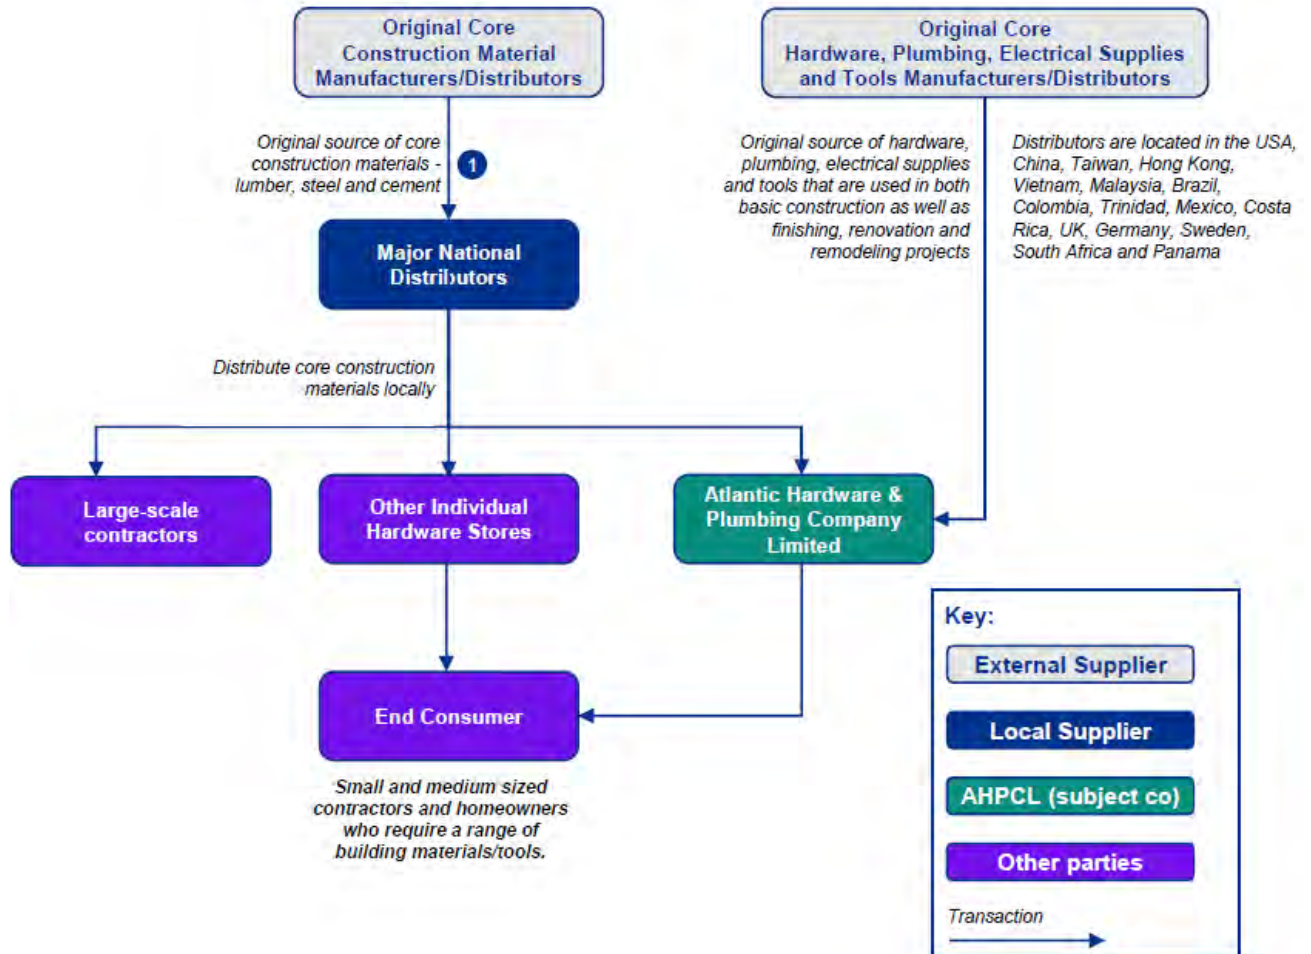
Original Core Construction Material Manufacturers/Distributors

Original Core Hardware, Plumbing, Electrical Supplies and Tools Manufacturers/Distributors

Original source of core construction materials - lumber, steel and cement

1

Original source of hardware, plumbing, electrical supplies and tools that are used in both basic construction as well as finishing, renovation and remodeling projects

Distributors are located in the USA, China, Taiwan, Hong Kong, Vietnam, Malaysia, Brazil, Colombia, Trinidad, Mexico, Costa Rica, UK, Germany, Sweden, South Africa and Panama

Major National Distributors

Distribute core construction materials locally

Large-scale contractors

Other Individual Hardware Stores

Atlantic Hardware & Plumbing Company Limited

End Consumer

Small and medium sized contractors and homeowners who require a range of building materials/tools.

Key:

External Supplier

Local Supplier

AHPCL (subject co)

Other parties

Transaction